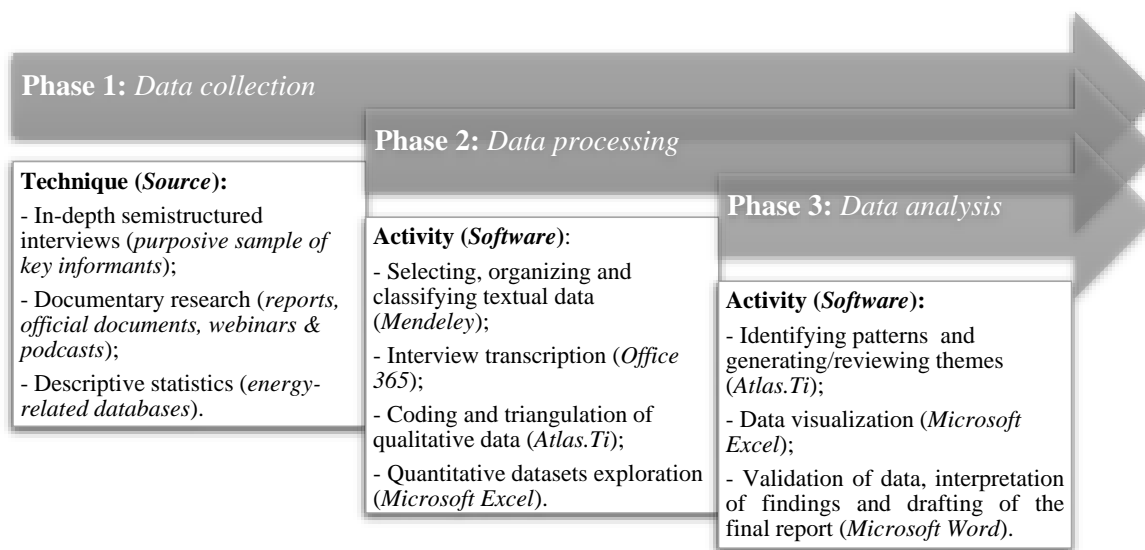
**Phase 1:** *Data collection*

**Technique (*Source*):**

- In-depth semistructured interviews (*purposive sample of key informants*);

- Documentary research (*reports, official documents, webinars & podcasts*);

- Descriptive statistics (*energy-related databases*).

**Phase 2:** *Data processing*

**Activity (*Software*)**:

- Selecting, organizing and classifying textual data (*Mendeley*);

- Interview transcription (*Office 365*);

- Coding and triangulation of qualitative data (*Atlas.Ti*);

- Quantitative datasets exploration (*Microsoft Excel*).

**Phase 3:** *Data analysis*

**Activity (*Software*):**

- Identifying patterns and generating/reviewing themes (*Atlas.Ti*);

- Data visualization (*Microsoft Excel*);

- Validation of data, interpretation of findings and drafting of the final report (*Microsoft Word*).